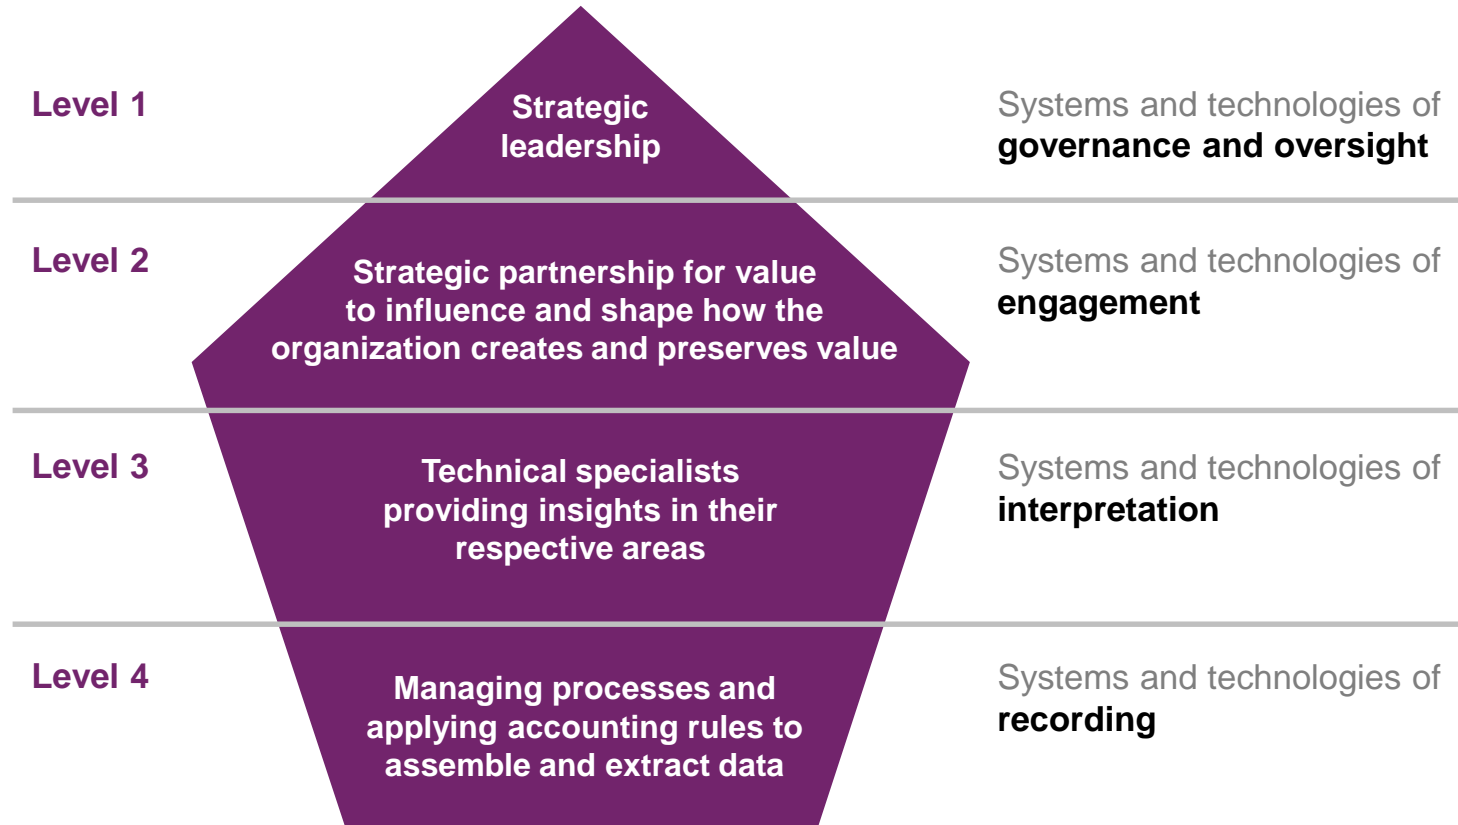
Level 1

Strategic leadership

Systems and technologies of **governance and oversight**

Level 2

Strategic partnership for value to influence and shape how the organization creates and preserves value

Systems and technologies of **engagement**

Level 3

Technical specialists providing insights in their respective areas

Systems and technologies of **interpretation**

Level 4

Managing processes and applying accounting rules to assemble and extract data

Systems and technologies of **recording**